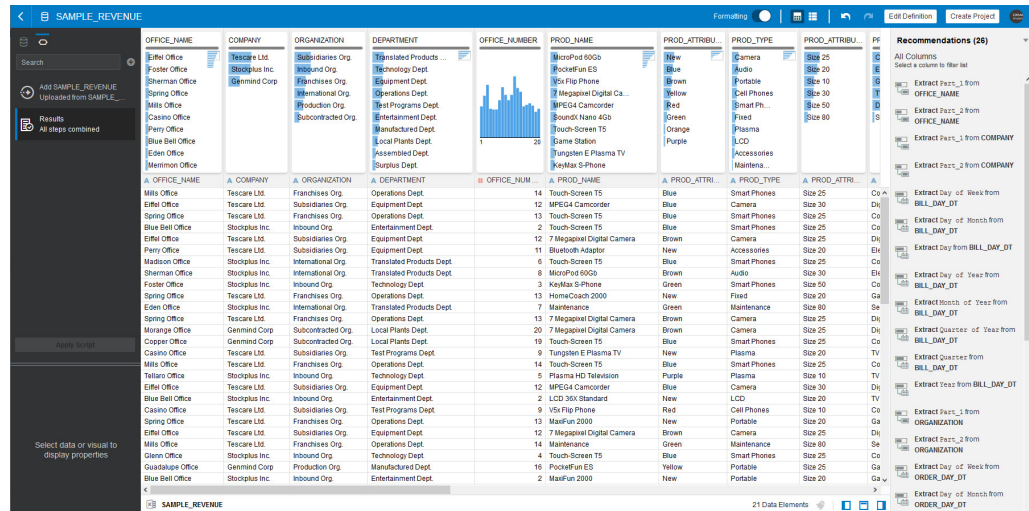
SAMPLE_REVENUE

Formatting

Edit Definition

Create Project

Search

Add SAMPLE_REVENUE
Uploaded from SAMPLE_...

Results
All steps combined

Apply Script

Select data or visual to display properties

| OFFICE_NAME | COMPANY | ORGANIZATION | DEPARTMENT | OFFICE_NUMBER | PROD_NAME | PROD_ATTRIBU... | PROD_TYPE | PROD_ATTRIBU... | PF |
|---|---|---|---|---|---|---|---|---|---|
| Eiffel Office | Tescare Ltd. | Subsidiaries Org. | Translated Products ... | | MicroPod 60Gb | New | Camera | Size 25 | C |
| Foster Office | Stockplus Inc. | Inbound Org. | Technology Dept. | | PocketFun ES | Blue | Audio | Size 20 | E |
| Sherman Office | Genmind Corp | Franchises Org. | Equipment Dept. | | V5x Flip Phone | Brown | Portable | Size 10 | G |
| Spring Office | | International Org. | Operations Dept. | | 7 Megapixel Digital Ca... | Yellow | Cell Phones | Size 30 | H |
| Mills Office | | Production Org. | Test Programs Dept. | | MPEG4 Camcorder | Red | Smart Ph... | Size 50 | D |
| Casino Office | | Subcontracted Org. | Entertainment Dept. | | SoundX Nano 4Gb | Green | Fixed | Size 80 | S |
| Perry Office | | | Manufactured Dept. | | Touch-Screen T5 | Orange | Plasma | | |
| Blue Bell Office | | | Local Plants Dept. | | Game Station | Purple | LCD | | |
| Eden Office | | | Assembled Dept. | 1 20 | Tungsten E Plasma TV | | Accessories | | |
| Merrimon Office | | | Surplus Dept. | | KeyMax S-Phone | | Maintena... | | |

| OFFICE_NAME | COMPANY | ORGANIZATION | DEPARTMENT | OFFICE_NUM ... | PROD_NAME | PROD_ATTRI... | PROD_TYPE | PROD_ATTRI... | |
|---|---|---|---|---|---|---|---|---|---|
| Mills Office | Tescare Ltd. | Franchises Org. | Operations Dept. | 14 | Touch-Screen T5 | Blue | Smart Phones | Size 25 | Co |
| Eiffel Office | Tescare Ltd. | Subsidiaries Org. | Equipment Dept. | 12 | MPEG4 Camcorder | Blue | Camera | Size 30 | Dig |
| Spring Office | Tescare Ltd. | Franchises Org. | Operations Dept. | 13 | Touch-Screen T5 | Blue | Smart Phones | Size 25 | Co |
| Blue Bell Office | Stockplus Inc. | Inbound Org. | Entertainment Dept. | 2 | Touch-Screen T5 | Blue | Smart Phones | Size 25 | Co |
| Eiffel Office | Tescare Ltd. | Subsidiaries Org. | Equipment Dept. | 12 | 7 Megapixel Digital Camera | Brown | Camera | Size 25 | Dig |
| Perry Office | Tescare Ltd. | Subsidiaries Org. | Equipment Dept. | 11 | Bluetooth Adaptor | New | Accessories | Size 20 | Ele |
| Madison Office | Stockplus Inc. | International Org. | Translated Products Dept. | 6 | Touch-Screen T5 | Blue | Smart Phones | Size 25 | Co |
| Sherman Office | Stockplus Inc. | International Org. | Translated Products Dept. | 8 | MicroPod 60Gb | Brown | Audio | Size 30 | Ele |
| Foster Office | Stockplus Inc. | Inbound Org. | Technology Dept. | 3 | KeyMax S-Phone | Green | Smart Phones | Size 50 | Co |
| Spring Office | Tescare Ltd. | Franchises Org. | Operations Dept. | 13 | HomeCoach 2000 | New | Fixed | Size 20 | Ga |
| Eden Office | Stockplus Inc. | International Org. | Translated Products Dept. | 7 | Maintenance | Green | Maintenance | Size 80 | Se |
| Spring Office | Tescare Ltd. | Franchises Org. | Operations Dept. | 13 | 7 Megapixel Digital Camera | Brown | Camera | Size 25 | Dig |
| Morange Office | Genmind Corp | Subcontracted Org. | Local Plants Dept. | 20 | 7 Megapixel Digital Camera | Brown | Camera | Size 25 | Dig |
| Copper Office | Genmind Corp | Subcontracted Org. | Local Plants Dept. | 19 | Touch-Screen T5 | Blue | Smart Phones | Size 25 | Co |
| Casino Office | Tescare Ltd. | Subsidiaries Org. | Test Programs Dept. | 9 | Tungsten E Plasma TV | New | Plasma | Size 20 | TV |
| Mills Office | Tescare Ltd. | Franchises Org. | Operations Dept. | 14 | Touch-Screen T5 | Blue | Smart Phones | Size 25 | Co |
| Tellaro Office | Stockplus Inc. | Inbound Org. | Technology Dept. | 5 | Plasma HD Television | Purple | Plasma | Size 10 | TV |
| Eiffel Office | Tescare Ltd. | Subsidiaries Org. | Equipment Dept. | 12 | MPEG4 Camcorder | Blue | Camera | Size 30 | Dig |
| Blue Bell Office | Stockplus Inc. | Inbound Org. | Entertainment Dept. | 2 | LCD 36X Standard | New | LCD | Size 20 | TV |
| Casino Office | Tescare Ltd. | Subsidiaries Org. | Test Programs Dept. | 9 | V5x Flip Phone | Red | Cell Phones | Size 10 | Co |
| Spring Office | Tescare Ltd. | Franchises Org. | Operations Dept. | 13 | MaxiFun 2000 | New | Portable | Size 20 | Ga |
| Eiffel Office | Tescare Ltd. | Subsidiaries Org. | Equipment Dept. | 12 | 7 Megapixel Digital Camera | Brown | Camera | Size 25 | Dig |
| Mills Office | Tescare Ltd. | Franchises Org. | Operations Dept. | 14 | Maintenance | Green | Maintenance | Size 80 | Se |
| Glenn Office | Stockplus Inc. | Inbound Org. | Technology Dept. | 4 | Touch-Screen T5 | Blue | Smart Phones | Size 25 | Co |
| Guadalupe Office | Genmind Corp | Production Org. | Manufactured Dept. | 16 | PocketFun ES | Yellow | Portable | Size 25 | Ga |
| Blue Bell Office | Stockplus Inc. | Inbound Org. | Entertainment Dept. | 2 | MaxiFun 2000 | New | Portable | Size 20 | Ga |

SAMPLE_REVENUE

21 Data Elements

Recommendations (26)

All Columns
Select a column to filter list

Extract Part_1 from OFFICE_NAME

Extract Part_2 from OFFICE_NAME

Extract Part_1 from COMPANY

Extract Part_2 from COMPANY

Extract Day of Week from BILL_DAY_DT

Extract Day of Month from BILL_DAY_DT

Extract Day from BILL_DAY_DT

Extract Day of Year from BILL_DAY_DT

Extract Month of Year from BILL_DAY_DT

Extract Quarter of Year from BILL_DAY_DT

Extract Quarter from BILL_DAY_DT

Extract Year from BILL_DAY_DT

Extract Part_1 from ORGANIZATION

Extract Part_2 from ORGANIZATION

Extract Day of Week from ORDER_DAY_DT

Extract Day of Month from ORDER_DAY_DT